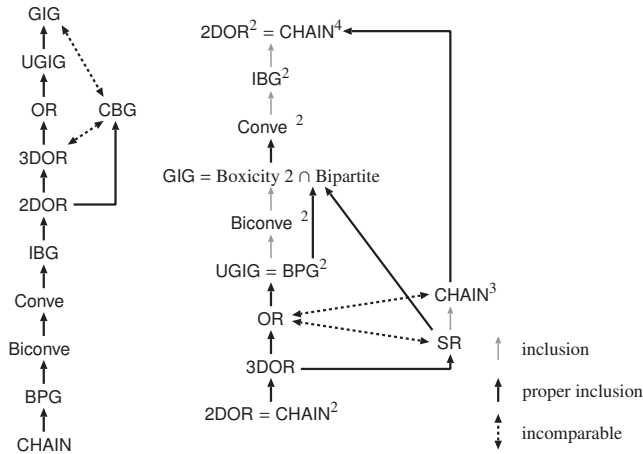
GIG
UGIG
OR
CBG
3DOR
2DOR
IBG
Conve
Biconve
BPG
CHAIN

$2DOR^2$ = $CHAIN^4$
$IBG^2$
Conve $^2$
GIG = Boxicity 2 ∩ Bipartite
Biconve $^2$
UGIG = $BPG^2$
$CHAIN^3$
OR
SR
3DOR
2DOR = $CHAIN^2$

inclusion
proper inclusion
incomparable